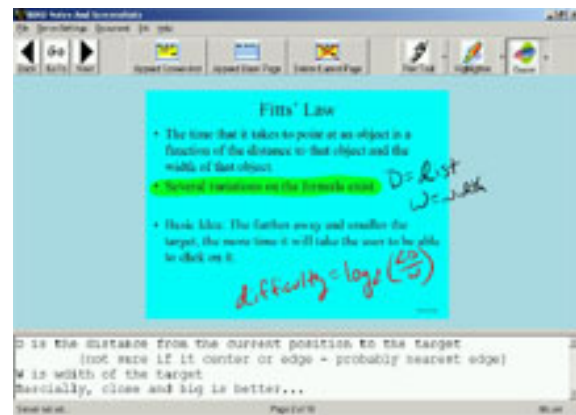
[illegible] Notes And Screenshots
File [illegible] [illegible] Help

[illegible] Go To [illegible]
Append Screenshot
Append Blank Page
Delete Current Page
Pen Tool
Highlighter
Colors

Fitts' Law

• The time that it takes to point at an object is a function of the distance to that object and the width of that object.

• Several variations on the formula exist.

• Basic Idea: The farther away and smaller the target, the more time it will take the user to be able to click on it.

D = dist
W = width

difficulty = $\log_2\left(\frac{2D}{W}\right)$

D is the distance from the current position to the target
(not sure if it center or edge - probably nearest edge)
W is width of the target
Basically, close and big is better...

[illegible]
Page 2 of 10
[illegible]